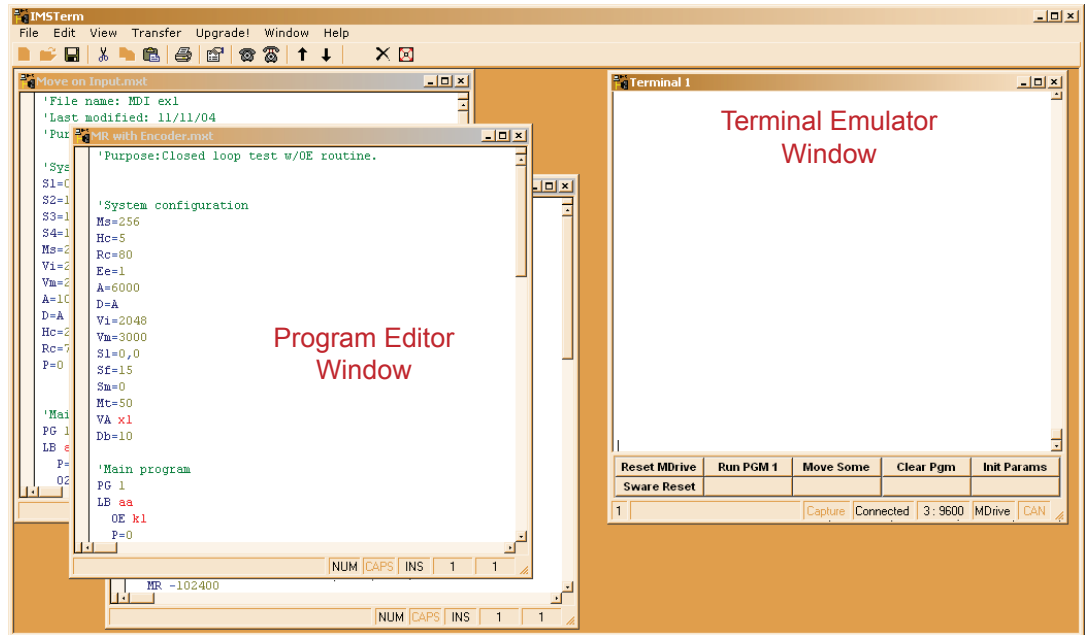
IMSTerm

File Edit View Transfer Upgrade! Window Help

Move on Input.mxt

'File name: MDI ex1
'Last modified: 11/11/04
'Pur

'Sys
S1=0
S2=1
S3=1
S4=1
Ms=2
Vi=2
Vm=2
A=10
D=A
Hc=2
Rc=7
P=0

'Mai
PG 1
LB a
P=
O2

MR with Encoder.mxt

'Purpose:Closed loop test w/OE routine.

'System configuration
Ms=256
Hc=5
Rc=80
Ee=1
A=6000
D=A
Vi=2048
Vm=3000
S1=0,0
Sf=15
Sm=0
Mt=50
VA x1
Db=10

'Main program
PG 1
LB aa
OE k1
P=0

NUM CAPS INS 1 1

MR -102400

NUM CAPS INS 1 1

Program Editor Window

Terminal 1

Terminal Emulator Window

| Reset MDrive | Run PGM 1 | Move Some | Clear Pgm | Init Params |
|---|---|---|---|---|
| Sware Reset | | | | |

1 Capture Connected 3 : 9600 MDrive CAN